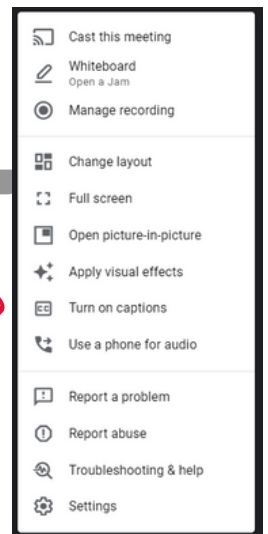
Cast this meeting

Whiteboard
Open a Jam

Manage recording

Change layout

Full screen

Open picture-in-picture

Apply visual effects

Turn on captions

Use a phone for audio

Report a problem

Report abuse

Troubleshooting & help

Settings